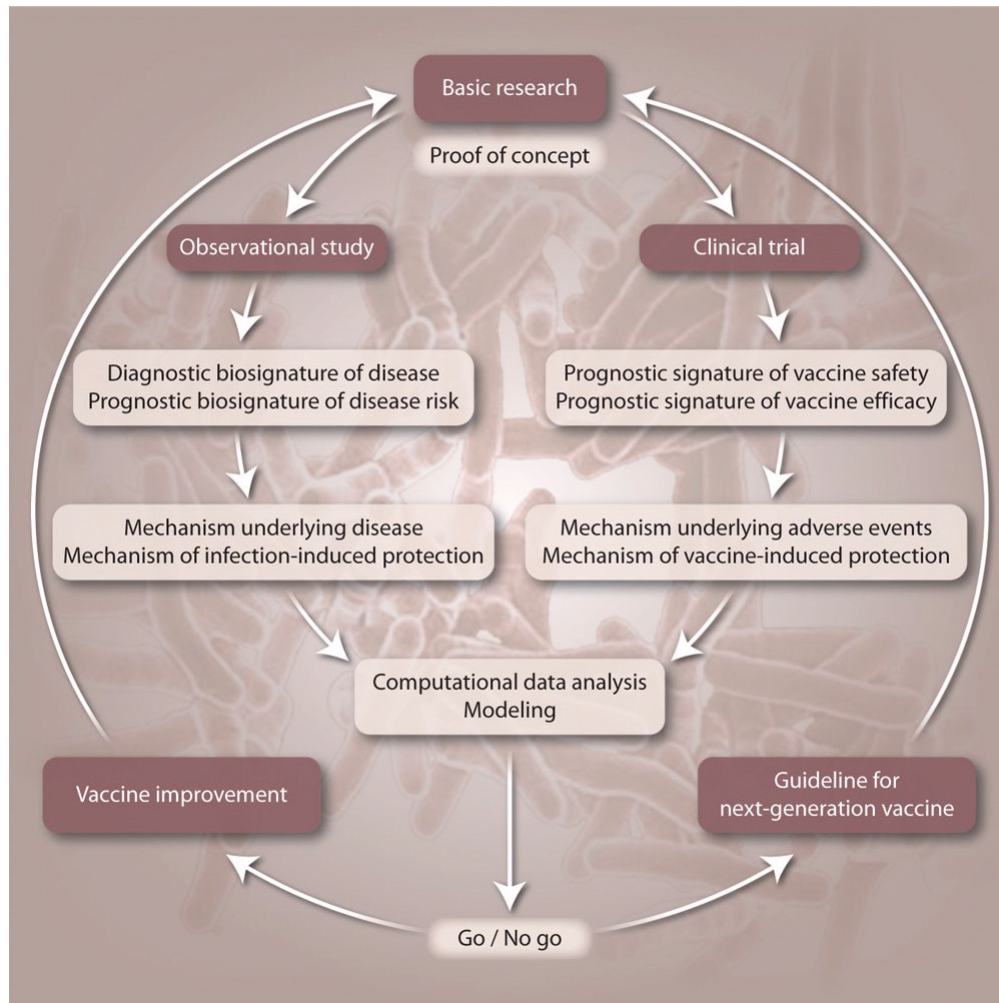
Basic research

Proof of concept

Observational study

Clinical trial

Diagnostic biosignature of disease
Prognostic biosignature of disease risk

Prognostic signature of vaccine safety
Prognostic signature of vaccine efficacy

Mechanism underlying disease
Mechanism of infection-induced protection

Mechanism underlying adverse events
Mechanism of vaccine-induced protection

Computational data analysis
Modeling

Vaccine improvement

Guideline for
next-generation vaccine

Go / No go